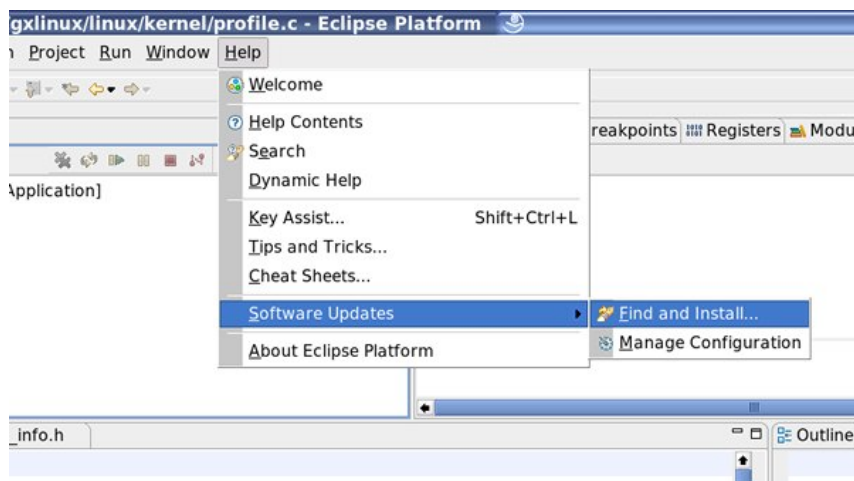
gxlinux/linux/kernel/profile.c - Eclipse Platform

ı Project Run Window Help

Welcome

Help Contents

Search

Dynamic Help

Key Assist... Shift+Ctrl+L

Tips and Tricks...

Cheat Sheets...

Software Updates

About Eclipse Platform

Find and Install...

Manage Configuration

reakpoints Registers Modu

Application]

_info.h

Outline